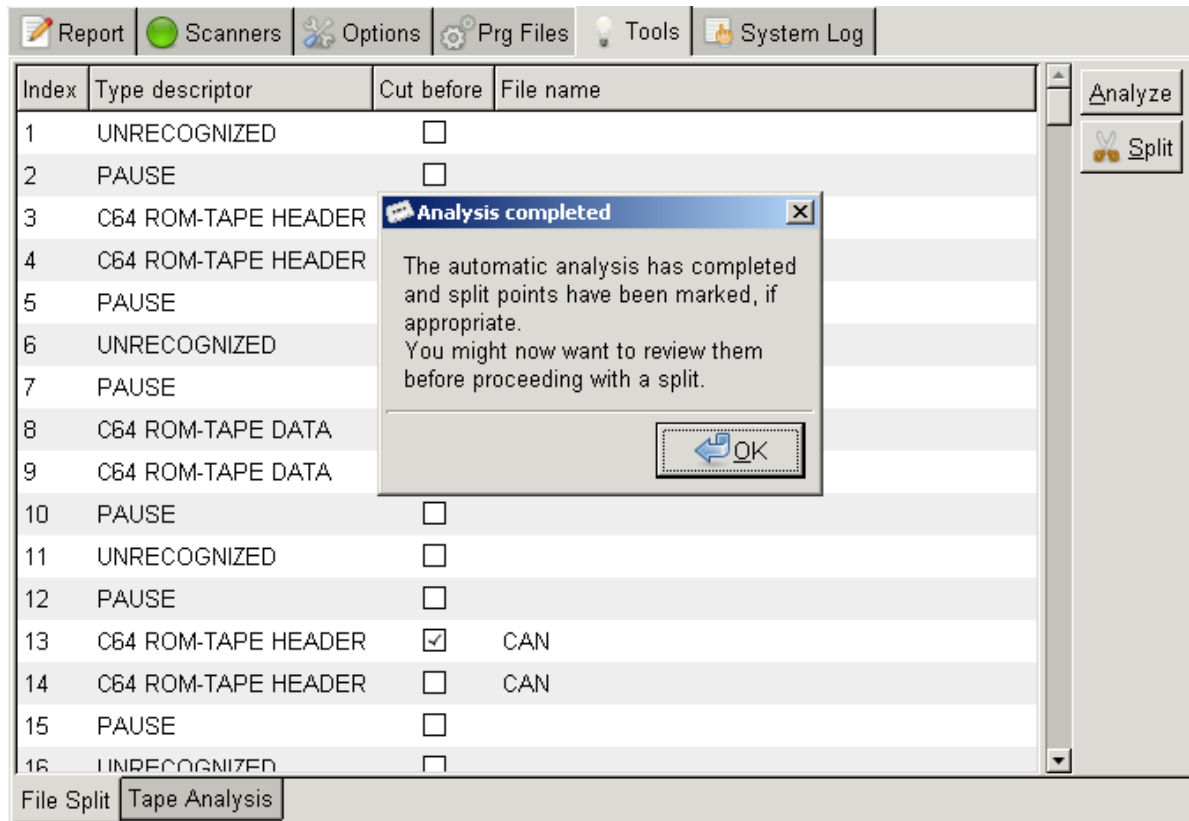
Report Scanners Options Prg Files Tools System Log

| Index | Type descriptor | Cut before | File name |
|---|---|---|---|
| 1 | UNRECOGNIZED | ☐ | |
| 2 | PAUSE | ☐ | |
| 3 | C64 ROM-TAPE HEADER | | |
| 4 | C64 ROM-TAPE HEADER | | |
| 5 | PAUSE | | |
| 6 | UNRECOGNIZED | | |
| 7 | PAUSE | | |
| 8 | C64 ROM-TAPE DATA | | |
| 9 | C64 ROM-TAPE DATA | | |
| 10 | PAUSE | ☐ | |
| 11 | UNRECOGNIZED | ☐ | |
| 12 | PAUSE | ☐ | |
| 13 | C64 ROM-TAPE HEADER | ☑ | CAN |
| 14 | C64 ROM-TAPE HEADER | ☐ | CAN |
| 15 | PAUSE | ☐ | |
| 16 | UNRECOGNIZED | ☐ | |

Analyze
Split

Analysis completed

The automatic analysis has completed and split points have been marked, if appropriate.
You might now want to review them before proceeding with a split.

OK

File Split Tape Analysis